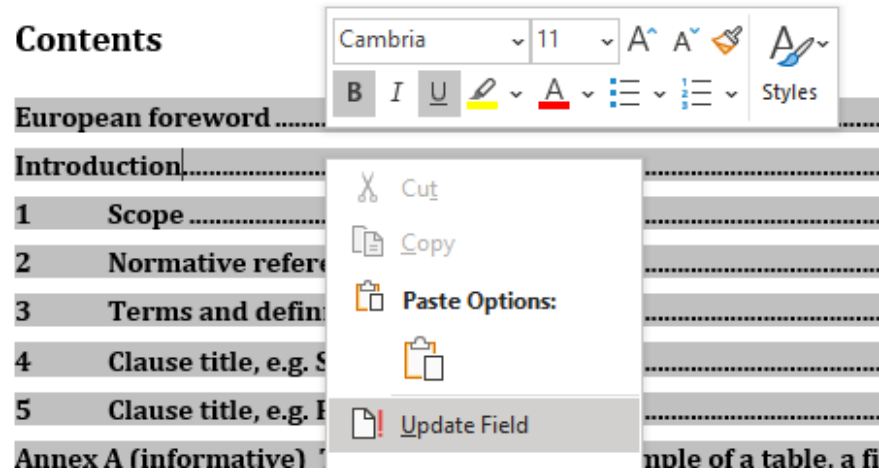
Contents

Cambria 11

B I U

Styles

European foreword ..........

Introduction..........

1 Scope ..........

2 Normative refere..........

3 Terms and defin..........

4 Clause title, e.g. S..........

5 Clause title, e.g. F..........

Annex A (informative) T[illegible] ..........mple of a table, a fi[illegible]

Cut

Copy

Paste Options:

Update Field